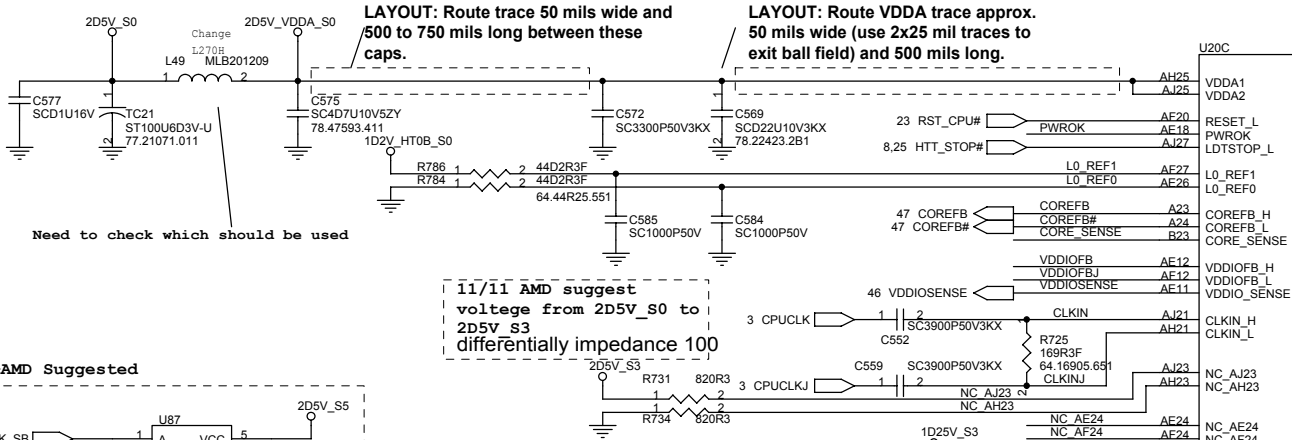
2D5V_S0
Change
L270H
L49 MLB201209
1 2
2D5V_VDDA_S0
LAYOUT: Route trace 50 mils wide and 500 to 750 mils long between these caps.
LAYOUT: Route VDDA trace approx. 50 mils wide (use 2x25 mil traces to exit ball field) and 500 mils long.
U20C
C577
SCD1U16V
TC21
ST100U6D3V-U
77.21071.011
C575
SC4D7U10V5ZY
78.47593.411
C572
SC3300P50V3KX
C569
SCD22U10V3KX
78.22423.2B1
AH25 VDDA1
AJ25 VDDA2
23 RST_CPU#
PWROK
AF20 RESET_L
AF18 PWROK
8,25 HTT_STOP#
AJ27 LDTSTOP_L
1D2V_HT0B_S0
R786 1 2 44D2R3F
R784 1 2 44D2R3F
64.44R25.551
L0_REF1
L0_REF0
AF27 L0_REF1
AF26 L0_REF0
C585
SC1000P50V
C584
SC1000P50V
47 COREFB
47 COREFB#
COREFB
COREFB#
CORE_SENSE
A23 COREFB_H
A24 COREFB_L
B23 CORE_SENSE
Need to check which should be used
VDDIOFB
VDDIOFBJ
VDDIOSENSE
AE12 VDDIOFB_H
AF12 VDDIOFB_L
AF11 VDDIO_SENSE
46 VDDIOSENSE
11/11 AMD suggest voltege from 2D5V_S0 to 2D5V_S3
differentially impedance 100
3 CPUCLK
1 2
SC3900P50V3KX
C552
CLKIN
AJ21 CLKIN_H
AH21 CLKIN_L
R725
169R3F
64.16905.651
CLKINJ
AMD Suggested
2D5V_S3
R731 820R3
1 2
1 2
R734 820R3
C559 SC3900P50V3KX
3 CPUCLKJ
1 2
NC_AJ23
NC_AH23
AJ23 NC_AJ23
AH23 NC_AH23
2D5V_S5
U87
1 A VCC 5
1D25V_S3
NC_AE24
NC_AF24
AE24 NC_AE24
AF24